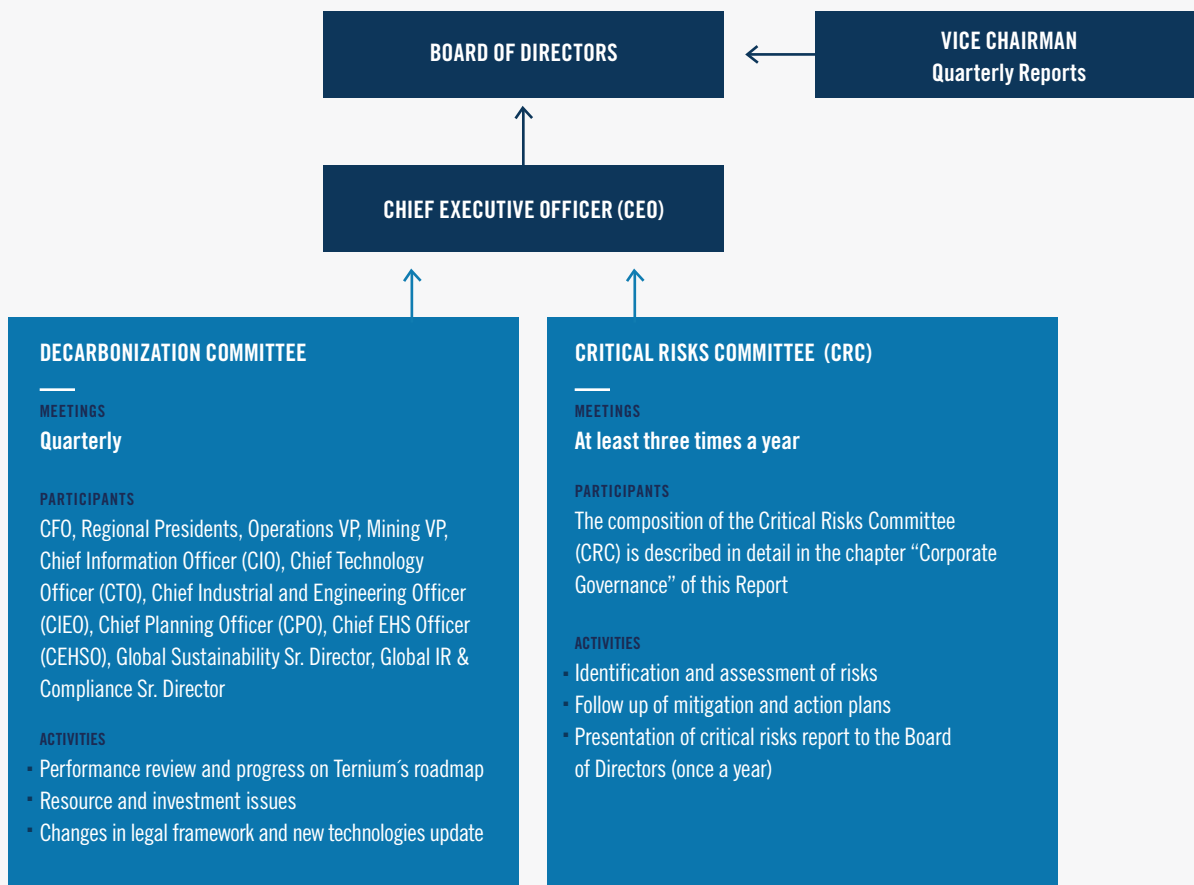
BOARD OF DIRECTORS

VICE CHAIRMAN
Quarterly Reports

CHIEF EXECUTIVE OFFICER (CEO)

DECARBONIZATION COMMITTEE

MEETINGS
Quarterly

PARTICIPANTS
CFO, Regional Presidents, Operations VP, Mining VP, Chief Information Officer (CIO), Chief Technology Officer (CTO), Chief Industrial and Engineering Officer (CIEO), Chief Planning Officer (CPO), Chief EHS Officer (CEHSO), Global Sustainability Sr. Director, Global IR & Compliance Sr. Director

ACTIVITIES
- Performance review and progress on Ternium´s roadmap
- Resource and investment issues
- Changes in legal framework and new technologies update

CRITICAL RISKS COMMITTEE (CRC)

MEETINGS
At least three times a year

PARTICIPANTS
The composition of the Critical Risks Committee (CRC) is described in detail in the chapter "Corporate Governance" of this Report

ACTIVITIES
- Identification and assessment of risks
- Follow up of mitigation and action plans
- Presentation of critical risks report to the Board of Directors (once a year)